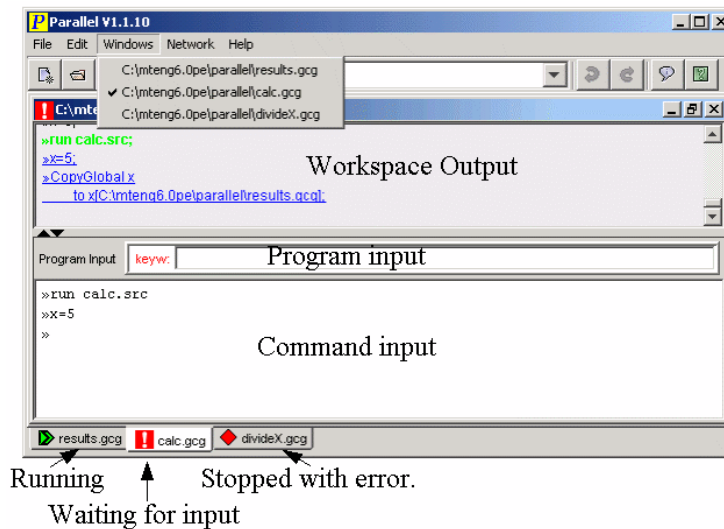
P Parallel V1.1.10

File Edit Windows Network Help

C:\mteng6.0pe\parallel\results.gcg
✔ C:\mteng6.0pe\parallel\calc.gcg
C:\mteng6.0pe\parallel\divideX.gcg

C:\mte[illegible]

»run calc.src;
»x=5;
»CopyGlobal x
to x[C:\mteng6.0pe\parallel\results.gcg];

Workspace Output

Program Input keyw:

Program input

»run calc.src
»x=5
»

Command input

results.gcg calc.gcg divideX.gcg

Running

Waiting for input

Stopped with error.